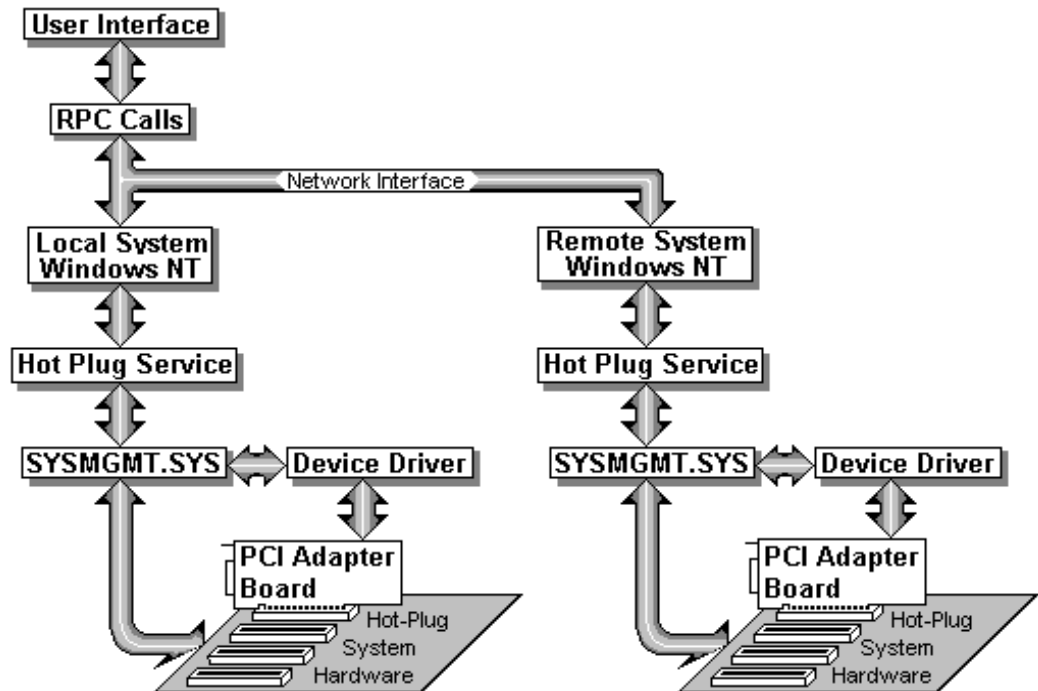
User Interface

RPC Calls

Network Interface

Local System
Windows NT

Hot Plug Service

SYSMGMT.SYS

Device Driver

PCI Adapter
Board

Hot-Plug
System
Hardware

Remote System
Windows NT

Hot Plug Service

SYSMGMT.SYS

Device Driver

PCI Adapter
Board

Hot-Plug
System
Hardware